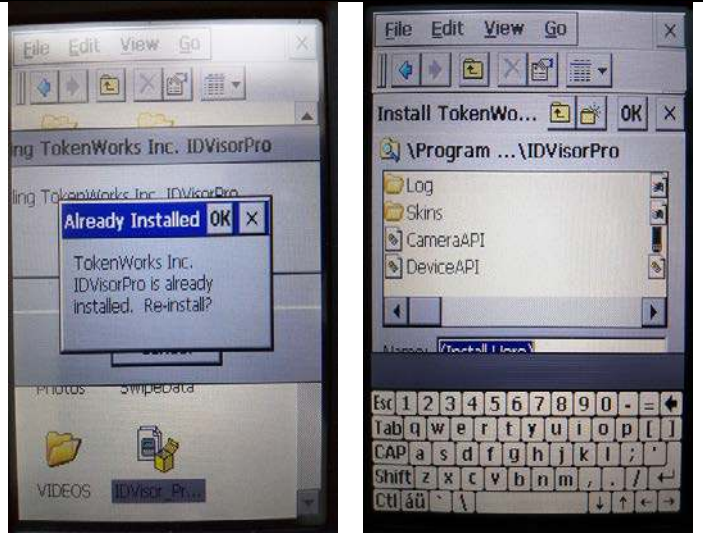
File Edit View Go ×

ling TokenWorks Inc. IDVisorPro

lling TokenWorks Inc. IDVisorPro

Already Installed OK ×

TokenWorks Inc. IDVisorPro is already installed. Re-install?

Photos SwipeData

VIDEOS IDVisor_Pr...

File Edit View Go ×

Install TokenWo... OK ×

\Program ...\IDVisorPro

Log
Skins
CameraAPI
DeviceAPI

Name: [Install Here]

Esc 1 2 3 4 5 6 7 8 9 0 - =
Tab q w e r t y u i o p [ ]
CAP a s d f g h j k l ; '
Shift z x c v b n m , . /
Ctl áü ` \